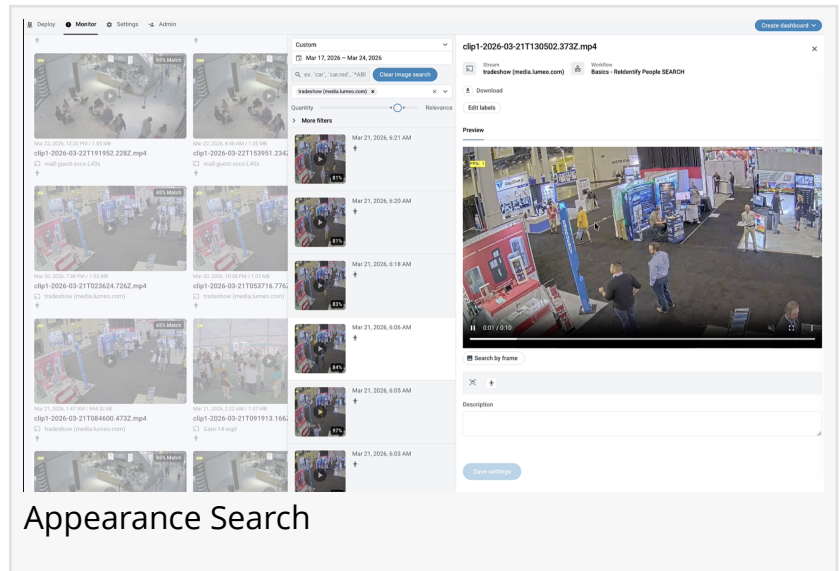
Deploy Monitor Settings Admin

Create dashboard

65% Match

Mar 22, 2026, 12:20 PM / 1.03 MB

clip1-2026-03-22T191952.228Z.mp4

mall-guest-svcs-L40s

Mar 22, 2026, 8:40 AM / 1.03 MB

clip1-2026-03-22T153951.234

mall-guest-svcs-L40s

65% Match

Mar 20, 2026, 7:06 PM / 1.03 MB

clip1-2026-03-21T023624.726Z.mp4

tradeshow (media.lumeo.com)

Mar 20, 2026, 10:38 PM / 1.03 MB

clip1-2026-03-21T053716.776

tradeshow (media.lumeo.com)

65% Match

Mar 21, 2026, 1:47 AM / 949.32 kB

clip1-2026-03-21T084600.473Z.mp4

tradeshow (media.lumeo.com)

Mar 21, 2026, 2:22 AM / 1.07 MB

clip1-2026-03-21T091913.166

Gala-14-wgd

65% Match

Custom

Mar 17, 2026 – Mar 24, 2026

ex. 'car', 'car.red', '*AB

Clear image search

tradeshow (media.lumeo.com)

Quantity

Relevance

More filters

Mar 21, 2026, 6:21 AM

81%

Mar 21, 2026, 6:20 AM

81%

Mar 21, 2026, 6:18 AM

83%

Mar 21, 2026, 6:06 AM

84%

Mar 21, 2026, 6:05 AM

97%

Mar 21, 2026, 6:03 AM

clip1-2026-03-21T130502.373Z.mp4

Stream
tradeshow (media.lumeo.com)

Workflow
Basics - ReIdentify People SEARCH

Download

Edit labels

Preview

0:01 / 0:10

Search by frame

Description

Save settings

Appearance Search